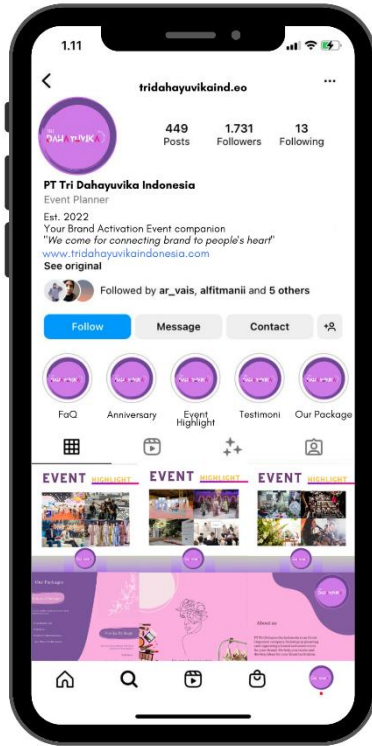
1.11

tridahayuvikaind.eo

449
Posts

1.731
Followers

13
Following

PT Tri Dahayuvika Indonesia
Event Planner
Est. 2022
Your Brand Activation Event companion
"We come for connecting brand to people's heart"
www.tridahayuvikaindonesia.com
See original

Followed by ar_vais, alfitmanii and 5 others

Follow
Message
Contact

FaQ
Anniversary
Event Highlight
Testimoni
Our Package

EVENT HIGHLIGHT
EVENT HIGHLIGHT
EVENT HIGHLIGHT

Our Packages

About us